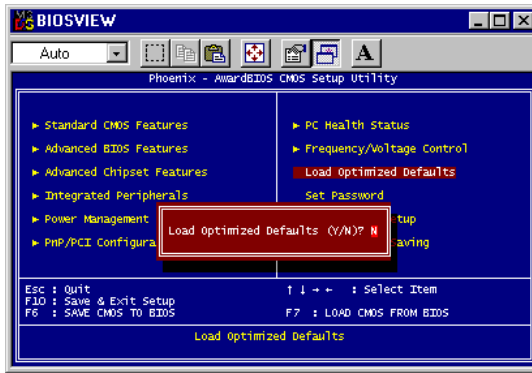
BIOSVIEW

Auto

Phoenix - AwardBIOS CMOS Setup Utility

► Standard CMOS Features
► Advanced BIOS Features
► Advanced Chipset Features
► Integrated Peripherals
► Power Management
► PnP/PCI Configura

► PC Health Status
► Frequency/Voltage Control
Load Optimized Defaults
Set Password
tup
aving

Load Optimized Defaults (Y/N)? N

Esc : Quit
F10 : Save & Exit Setup
F6 : SAVE CMOS TO BIOS

↑ ↓ → ← : Select Item
F7 : LOAD CMOS FROM BIOS

Load Optimized Defaults